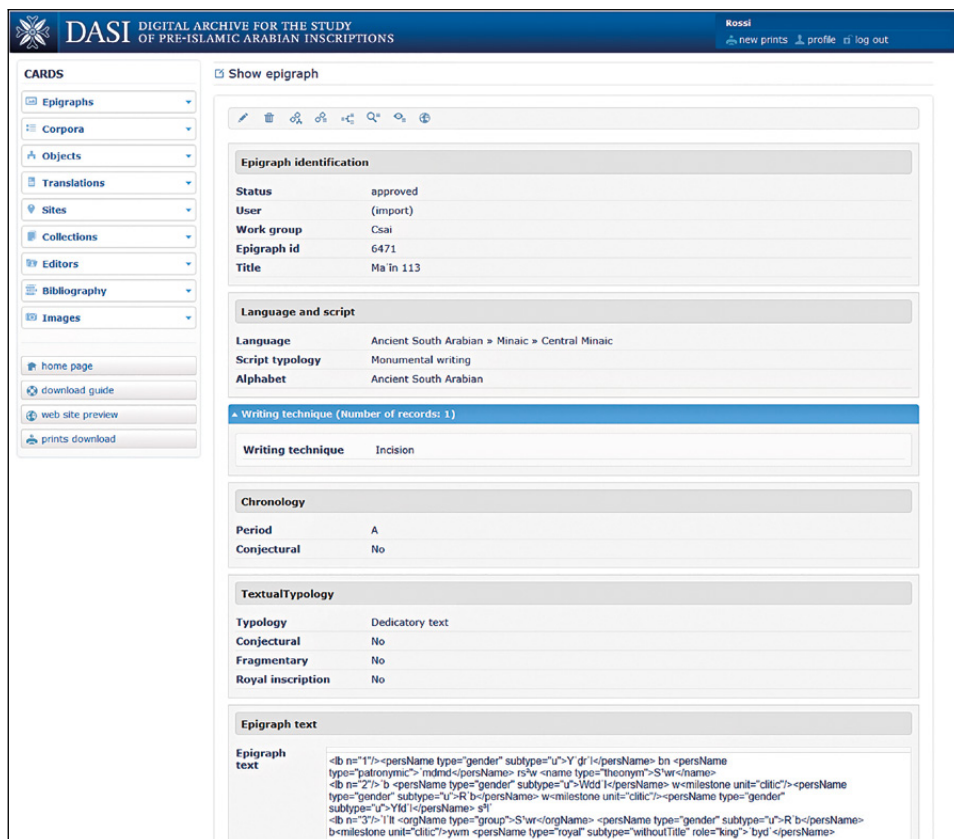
DASI DIGITAL ARCHIVE FOR THE STUDY OF PRE-ISLAMIC ARABIAN INSCRIPTIONS

Rossi
new prints profile log out

CARDS
Epigraphs
Corpora
Objects
Translations
Sites
Collections
Editors
Bibliography
Images

home page
download guide
web site preview
prints download

Show epigraph

Epigraph identification

| | |
|---|---|
| Status | approved |
| User | (import) |
| Work group | Csai |
| Epigraph id | 6471 |
| Title | Maʿīn 113 |

Language and script

| | |
|---|---|
| Language | Ancient South Arabian » Minaic » Central Minaic |
| Script typology | Monumental writing |
| Alphabet | Ancient South Arabian |

Writing technique (Number of records: 1)

| | |
|---|---|
| Writing technique | Incision |

Chronology

| | |
|---|---|
| Period | A |
| Conjectural | No |

TextualTypology

| | |
|---|---|
| Typology | Dedicatory text |
| Conjectural | No |
| Fragmentary | No |
| Royal inscription | No |

Epigraph text

Epigraph text
<lb n="1"/><persName type="gender" subtype="u">Yʿdrʾl</persName> bn <persName type="patronymic">ʿmdmd</persName> rs²w <name type="theonym">S¹wr</name>
<lb n="2"/>ʾb <persName type="gender" subtype="u">Wddʾl</persName> w<milestone unit="clitic"/><persName type="gender" subtype="u">Rʿb</persName> w<milestone unit="clitic"/><persName type="gender" subtype="u">Yfdʿl</persName> s²ʾl
<lb n="3"/>ʾlt <orgName type="group">S¹wr</orgName> <persName type="gender" subtype="u">Rʿb</persName> b<milestone unit="clitic"/>ywm <persName type="royal" subtype="withoutTitle" role="king">ʾbydʿ</persName>